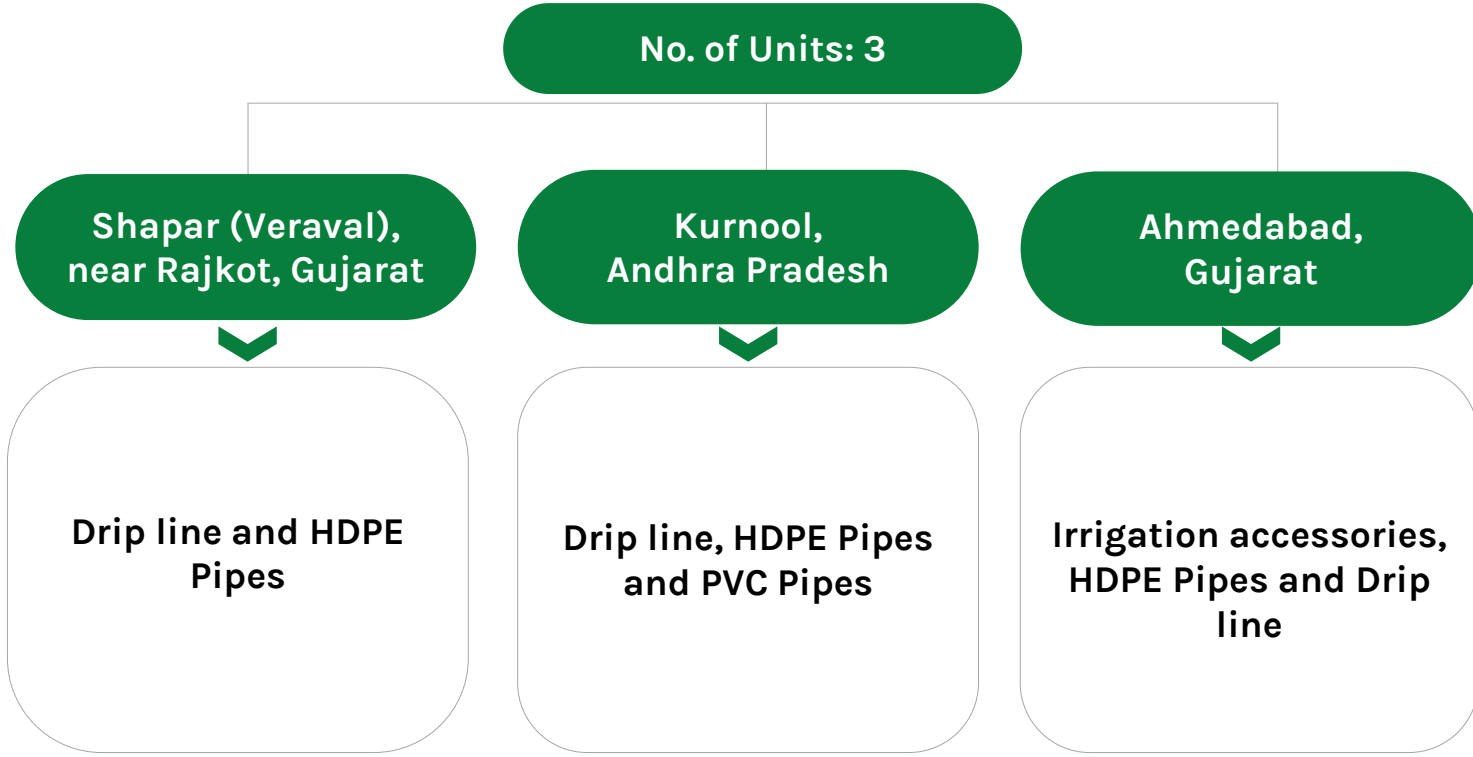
No. of Units: 3

Shapar (Veraval), near Rajkot, Gujarat

Drip line and HDPE Pipes

Kurnool, Andhra Pradesh

Drip line, HDPE Pipes and PVC Pipes

Ahmedabad, Gujarat

Irrigation accessories, HDPE Pipes and Drip line